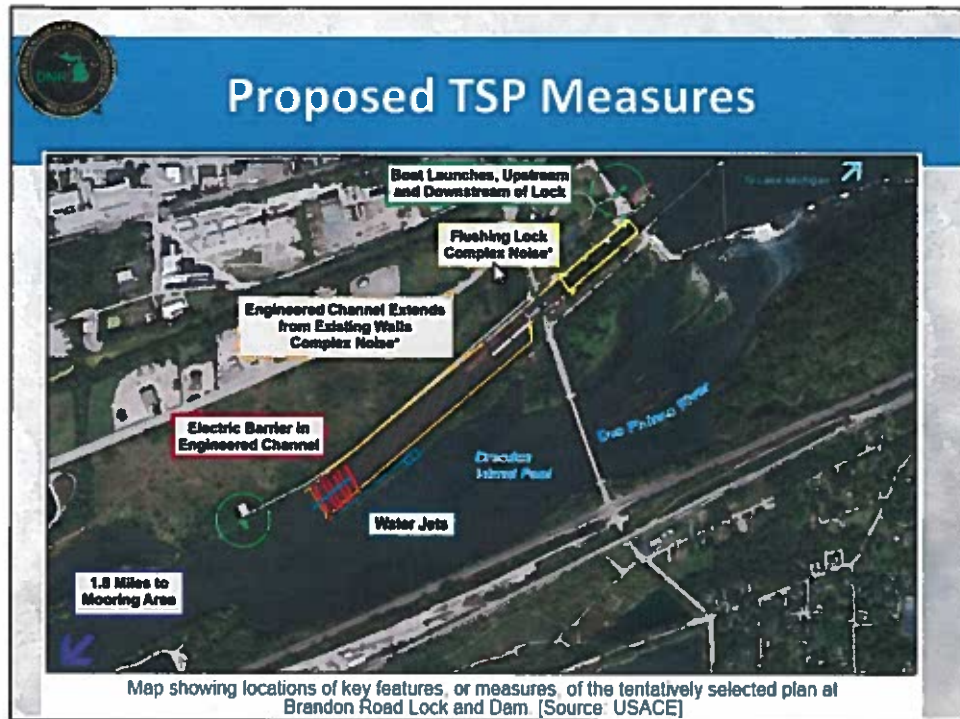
DNR

Proposed TSP Measures

Boat Launches, Upstream and Downstream of Lock

To Lake Michigan

Flushing Lock Complex Noise*

Engineered Channel Extends from Existing Walls Complex Noise*

Des Plaines River

Electric Barrier in Engineered Channel

Dracula Island Pool

Water Jets

1.8 Miles to Mooring Area

Map showing locations of key features, or measures, of the tentatively selected plan at Brandon Road Lock and Dam. [Source: USACE]